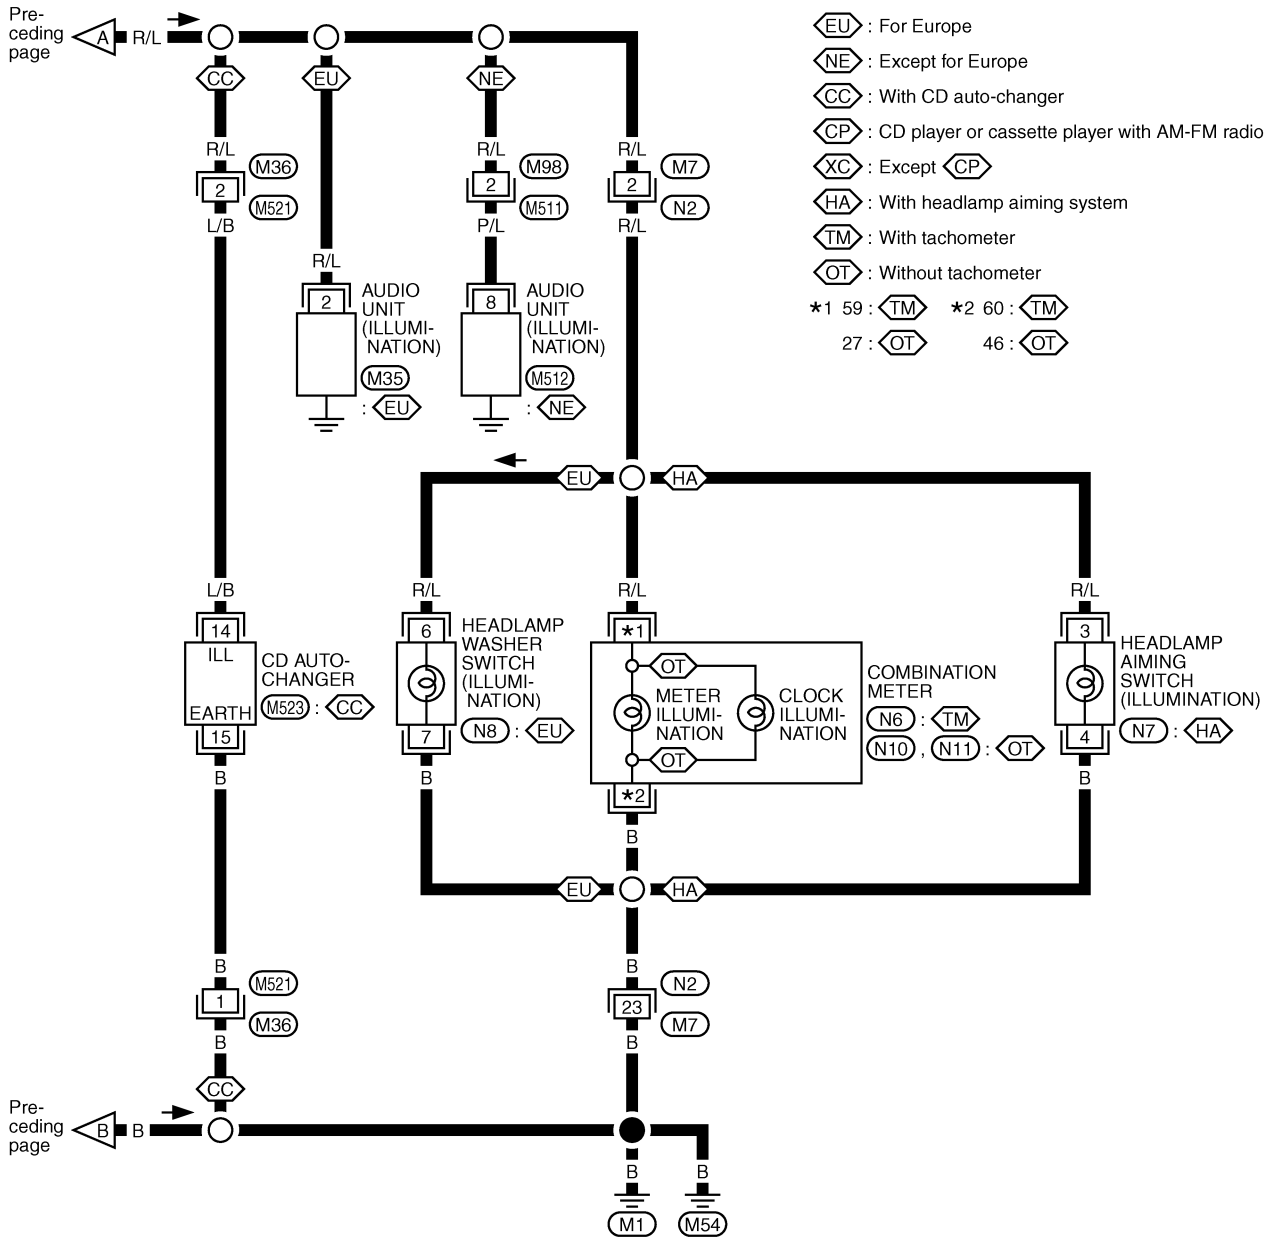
Preceding page A R/L

CC EU NE

R/L M36 2 M521 L/B

R/L 2 AUDIO UNIT (ILLUMINATION) M35 : EU

R/L M98 2 M511 P/L

8 AUDIO UNIT (ILLUMINATION) M512 : NE

R/L M7 2 N2 R/L

EU : For Europe
NE : Except for Europe
CC : With CD auto-changer
CP : CD player or cassette player with AM-FM radio
XC : Except CP
HA : With headlamp aiming system
TM : With tachometer
OT : Without tachometer
*1 59 : TM
27 : OT
*2 60 : TM
46 : OT

EU HA

L/B 14 ILL CD AUTO-CHANGER EARTH M523 : CC 15 B

R/L 6 HEADLAMP WASHER SWITCH (ILLUMINATION) N8 : EU 7 B

R/L *1 OT METER ILLUMINATION CLOCK ILLUMINATION OT *2 B

COMBINATION METER N6 : TM N10 , N11 : OT

R/L 3 HEADLAMP AIMING SWITCH (ILLUMINATION) N7 : HA 4 B

EU HA

B M521 1 M36 B

B N2 23 M7 B

CC

Preceding page B B

B M1 B M54